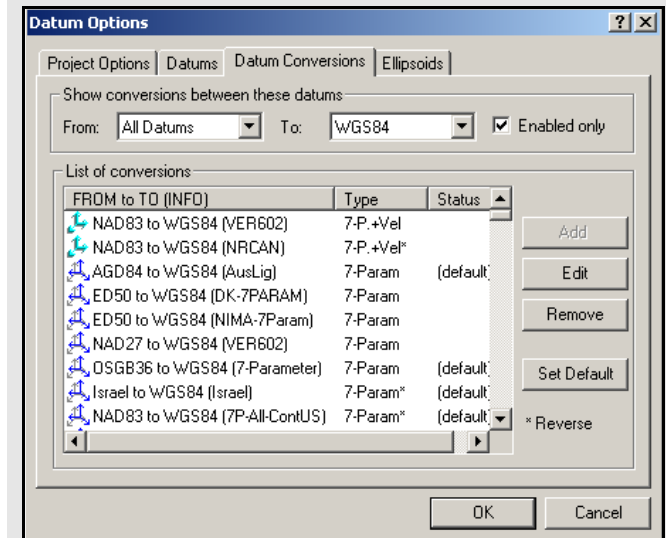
Datum Options

?

X

Project Options | Datums | Datum Conversions | Ellipsoids

Show conversions between these datums

From: All Datums To: WGS84 Enabled only

List of conversions

| FROM to TO (INFO) | Type | Status |
|---|---|---|
| NAD83 to WGS84 (VER602) | 7-P.+Vel | |
| NAD83 to WGS84 (NRCAN) | 7-P.+Vel* | |
| AGD84 to WGS84 (AusLig) | 7-Param | (default) |
| ED50 to WGS84 (DK-7PARAM) | 7-Param | |
| ED50 to WGS84 (NIMA-7Param) | 7-Param | |
| NAD27 to WGS84 (VER602) | 7-Param | |
| OSGB36 to WGS84 (7-Parameter) | 7-Param | (default) |
| Israel to WGS84 (Israel) | 7-Param* | (default) |
| NAD83 to WGS84 (7P-All-ContUS) | 7-Param* | (default) |

Add

Edit

Remove

Set Default

* Reverse

OK

Cancel